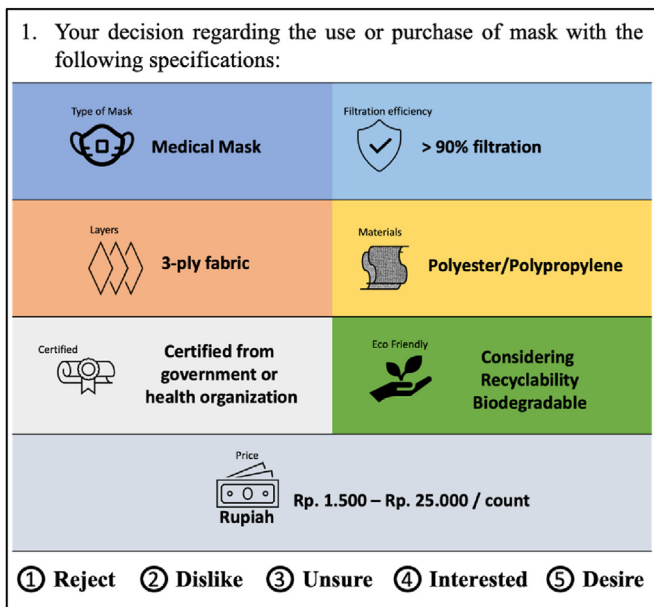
1. Your decision regarding the use or purchase of mask with the following specifications:

| Type of Mask | Medical Mask | Filtration efficiency | > 90% filtration |
|---|---|---|---|
| Layers | 3-ply fabric | Materials | Polyester/Polypropylene |
| Certified | Certified from government or health organization | Eco Friendly | Considering Recyclability Biodegradable |

Price
Rupiah
Rp. 1.500 – Rp. 25.000 / count

① Reject ② Dislike ③ Unsure ④ Interested ⑤ Desire